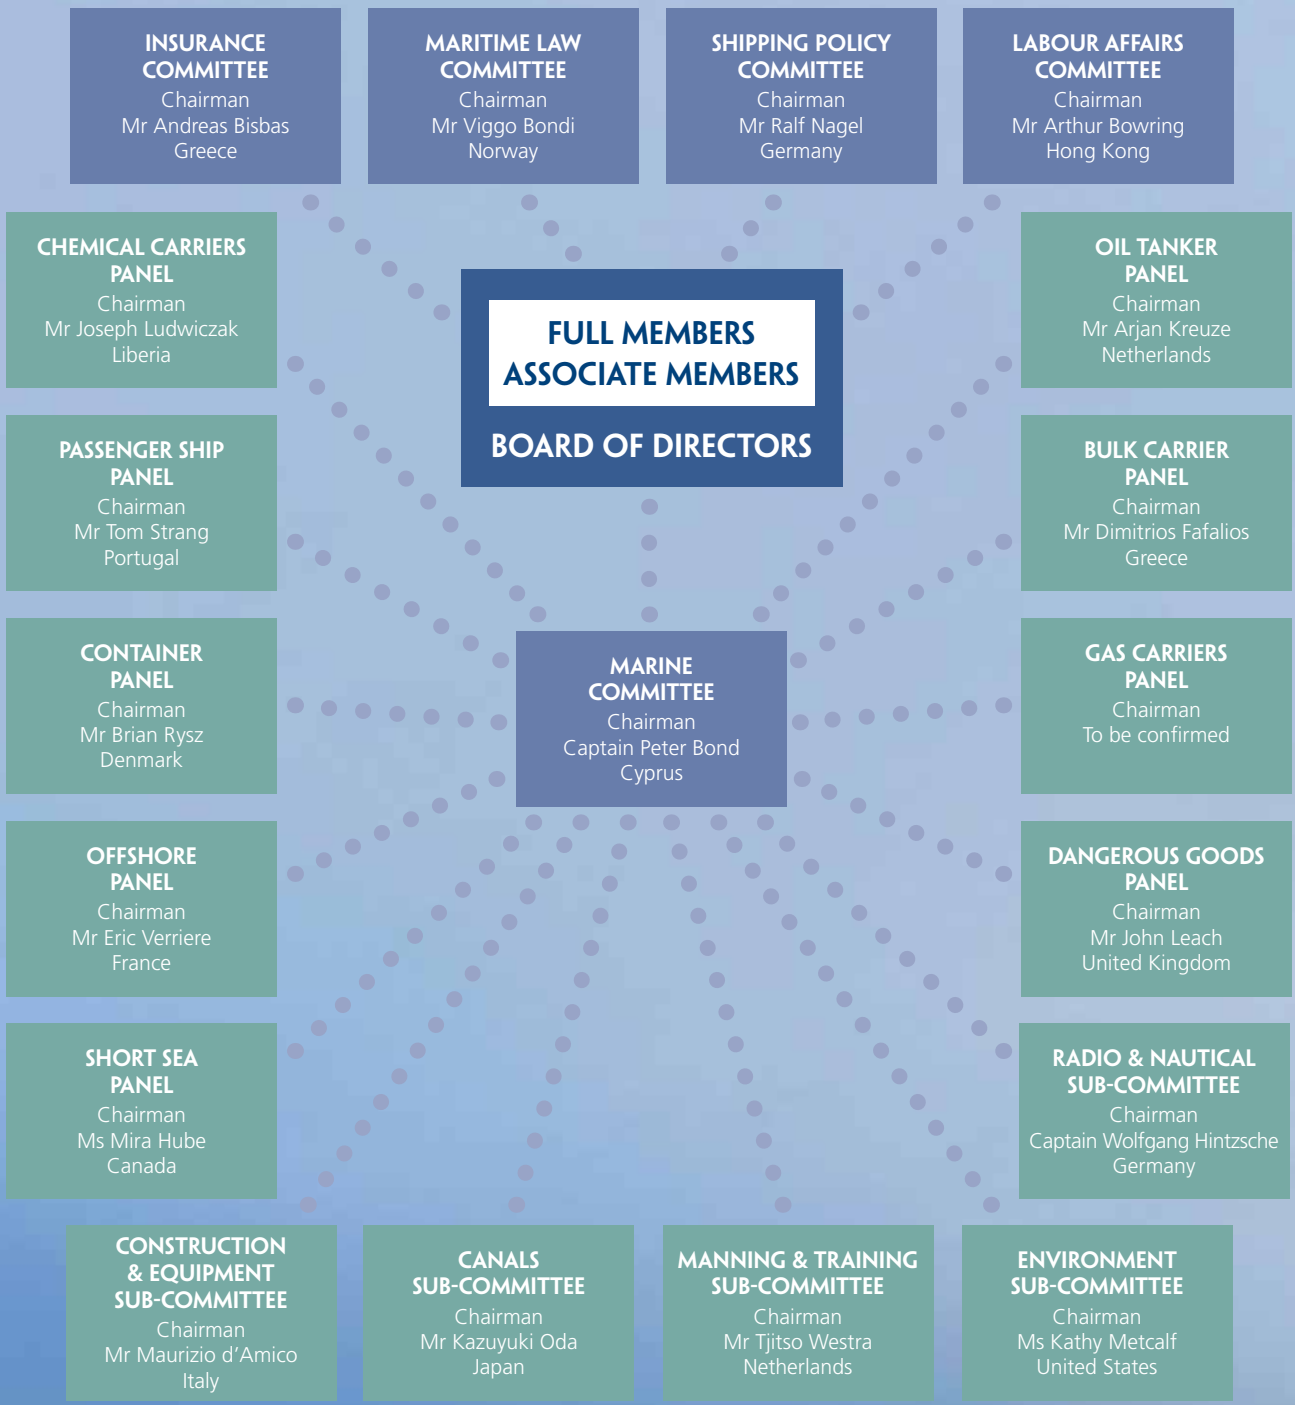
INSURANCE COMMITTEE
Chairman
Mr Andreas Bisbas
Greece

MARITIME LAW COMMITTEE
Chairman
Mr Viggo Bondi
Norway

SHIPPING POLICY COMMITTEE
Chairman
Mr Ralf Nagel
Germany

LABOUR AFFAIRS COMMITTEE
Chairman
Mr Arthur Bowring
Hong Kong

CHEMICAL CARRIERS PANEL
Chairman
Mr Joseph Ludwiczak
Liberia

FULL MEMBERS
ASSOCIATE MEMBERS

BOARD OF DIRECTORS

OIL TANKER PANEL
Chairman
Mr Arjan Kreuze
Netherlands

PASSENGER SHIP PANEL
Chairman
Mr Tom Strang
Portugal

BULK CARRIER PANEL
Chairman
Mr Dimitrios Fafalios
Greece

CONTAINER PANEL
Chairman
Mr Brian Rysz
Denmark

MARINE COMMITTEE
Chairman
Captain Peter Bond
Cyprus

GAS CARRIERS PANEL
Chairman
To be confirmed

OFFSHORE PANEL
Chairman
Mr Eric Verriere
France

DANGEROUS GOODS PANEL
Chairman
Mr John Leach
United Kingdom

SHORT SEA PANEL
Chairman
Ms Mira Hube
Canada

RADIO & NAUTICAL SUB-COMMITTEE
Chairman
Captain Wolfgang Hintzsche
Germany

CONSTRUCTION & EQUIPMENT SUB-COMMITTEE
Chairman
Mr Maurizio d'Amico
Italy

CANALS SUB-COMMITTEE
Chairman
Mr Kazuyuki Oda
Japan

MANNING & TRAINING SUB-COMMITTEE
Chairman
Mr Tjitso Westra
Netherlands

ENVIRONMENT SUB-COMMITTEE
Chairman
Ms Kathy Metcalf
United States